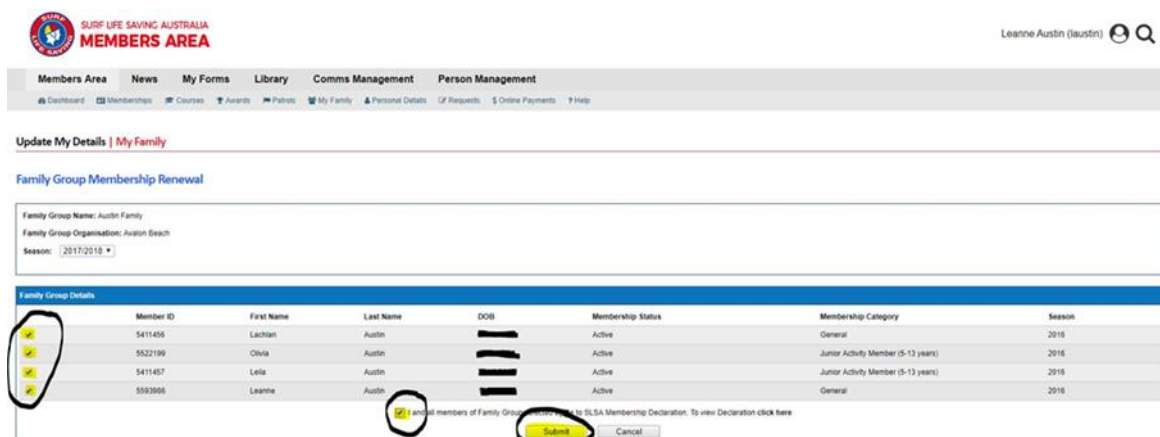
SURF LIFE SAVING AUSTRALIA
MEMBERS AREA

Leanne Austin (laustin)

Members Area News My Forms Library Comms Management Person Management

Dashboard Memberships Courses Awards Patrols My Family Personal Details Requests $ Online Payments ? Help

Update My Details | My Family

Family Group Membership Renewal

Family Group Name: Austin Family
Family Group Organisation: Avalon Beach
Season: 2017/2018

Family Group Details

| | Member ID | First Name | Last Name | DOB | Membership Status | Membership Category | Season |
|---|---|---|---|---|---|---|---|
| ✔ | 5411456 | Lachlan | Austin | | Active | General | 2016 |
| ✔ | 5522199 | Olivia | Austin | | Active | Junior Activity Member (5-13 years) | 2016 |
| ✔ | 5411457 | Leila | Austin | | Active | Junior Activity Member (5-13 years) | 2016 |
| ✔ | 5593986 | Leanne | Austin | | Active | General | 2016 |

✔ I and all members of Family Group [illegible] to SLSA Membership Declaration. To view Declaration click here

Submit Cancel